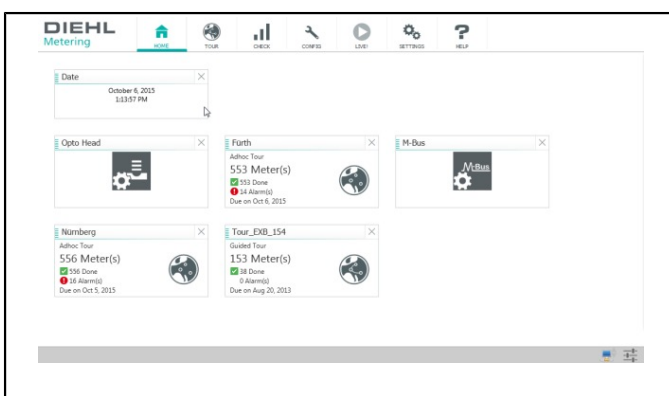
DIEHL
Metering

HOME TOUR CHECK CONFIG LIVE! SETTINGS HELP

Date
October 6, 2015
1:13:57 PM

Opto Head

Fürth
Adhoc Tour
553 Meter(s)
553 Done
14 Alarm(s)
Due on Oct 6, 2015

M-Bus

M-Bus

Nürnberg
Adhoc Tour
556 Meter(s)
556 Done
16 Alarm(s)
Due on Oct 5, 2015

Tour_EXB_154
Guided Tour
153 Meter(s)
38 Done
0 Alarm(s)
Due on Aug 20, 2013